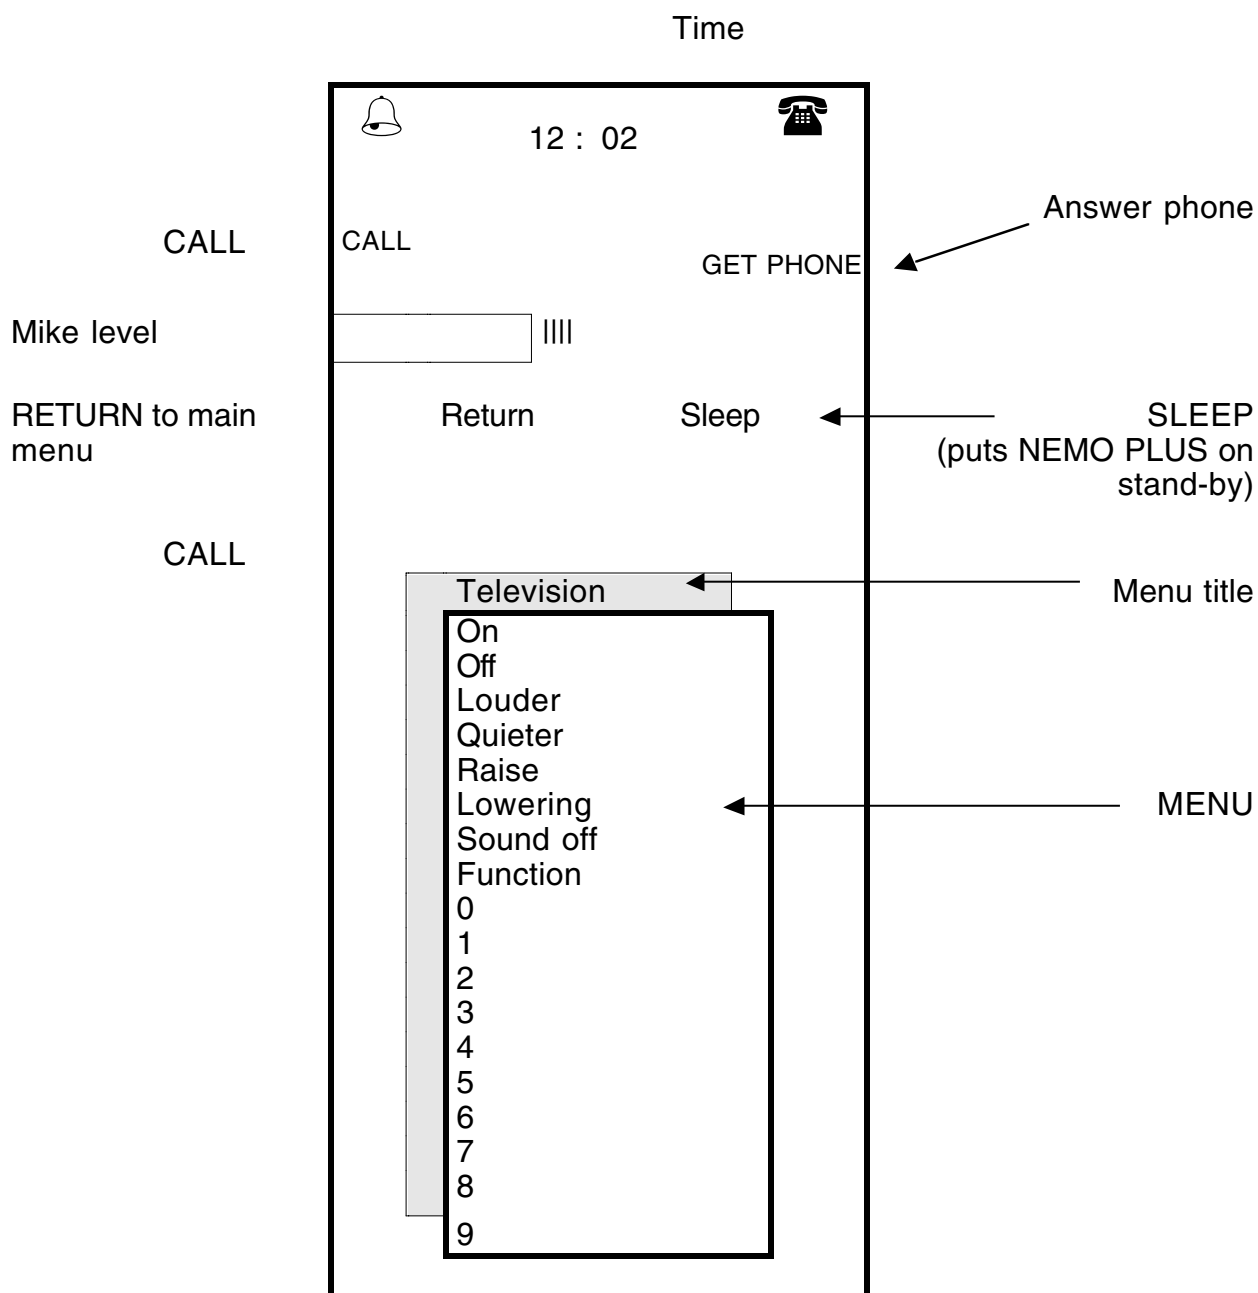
Time

12 : 02

CALL

CALL

GET PHONE

Answer phone

Mike level

||||

RETURN to main menu

Return

Sleep

SLEEP (puts NEMO PLUS on stand-by)

CALL

Television

Menu title

On
Off
Louder
Quieter
Raise
Lowering
Sound off
Function
0
1
2
3
4
5
6
7
8
9

MENU